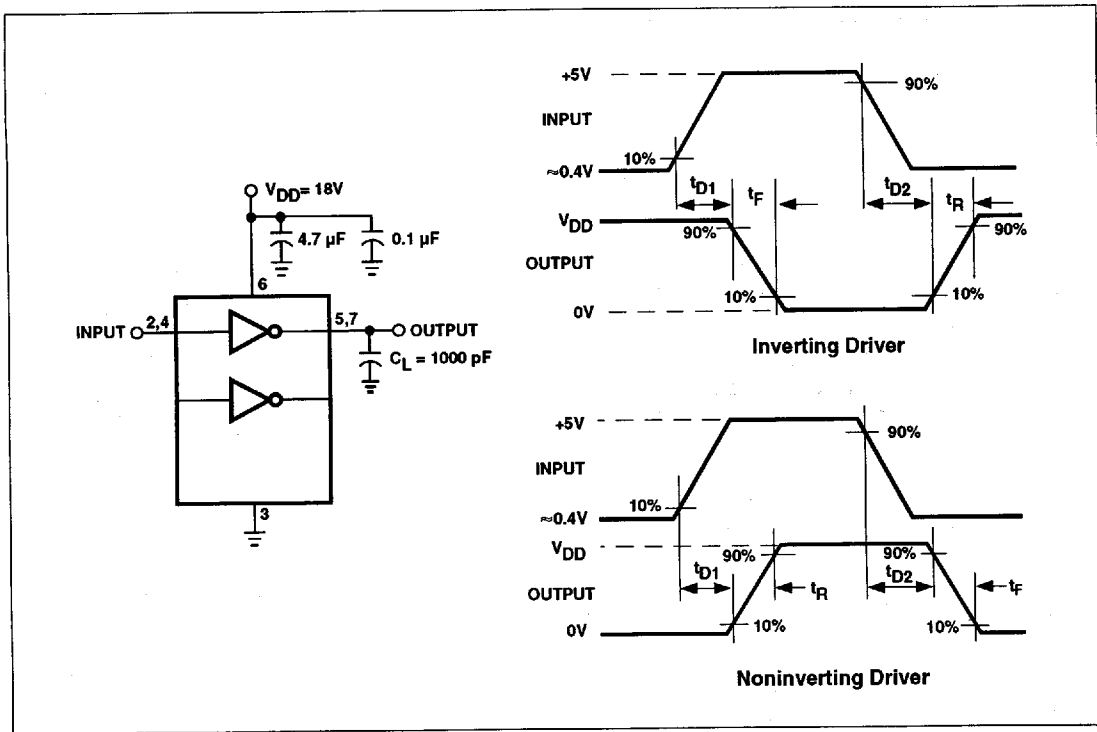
$V_{DD}$= 18V

4.7 µF

0.1 µF

6

INPUT

2,4

5,7

OUTPUT

$C_L$ = 1000 pF

3

+5V

90%

INPUT

10%

≈0.4V

$t_{D1}$

$t_F$

$t_{D2}$

$t_R$

$V_{DD}$

90%

90%

OUTPUT

10%

10%

0V

Inverting Driver

+5V

90%

INPUT

10%

≈0.4V

$V_{DD}$

90%

90%

$t_{D1}$

$t_R$

$t_{D2}$

$t_F$

OUTPUT

0V

10%

10%

Noninverting Driver